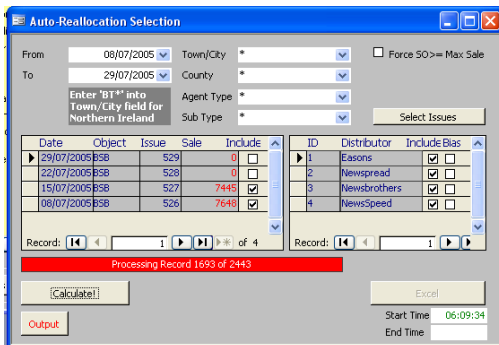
Auto-Reallocation Selection

From 08/07/2005
To 29/07/2005
Enter 'BT*' into Town/City field for Northern Ireland

Town/City *
County *
Agent Type *
Sub Type *

Force SO>= Max Sale

Select Issues

| Date | Object | Issue | Sale | Include |
|---|---|---|---|---|
| 29/07/2005 | BSB | 529 | 0 | ☐ |
| 22/07/2005 | BSB | 528 | 0 | ☐ |
| 15/07/2005 | BSB | 527 | 7445 | ☑ |
| 08/07/2005 | BSB | 526 | 7648 | ☑ |

Record: 1 of 4

| ID | Distributor | Include | Bias |
|---|---|---|---|
| 1 | Easons | ☑ | ☐ |
| 2 | Newspread | ☑ | ☐ |
| 3 | Newsbrothers | ☑ | ☐ |
| 4 | NewsSpeed | ☑ | ☐ |

Record: 1

Processing Record 1693 of 2443

Calculate!

Excel

Output

Start Time 06:09:34
End Time